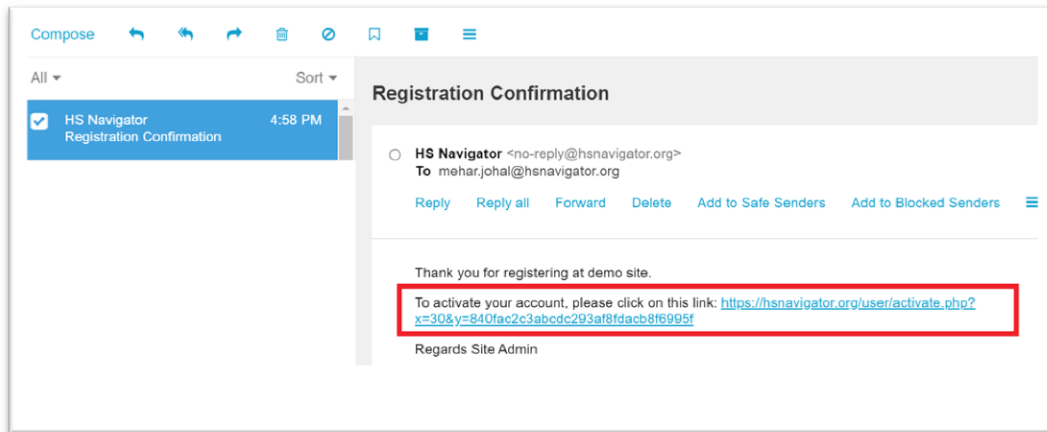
Compose

All ▾ Sort ▾

HS Navigator 4:58 PM
Registration Confirmation

Registration Confirmation

HS Navigator <no-reply@hsnavigator.org>
To mehar.johal@hsnavigator.org

Reply Reply all Forward Delete Add to Safe Senders Add to Blocked Senders

Thank you for registering at demo site.

To activate your account, please click on this link: https://hsnavigator.org/user/activate.php?x=30&y=840fac2c3abcdc293af8fdacb8f6995f

Regards Site Admin